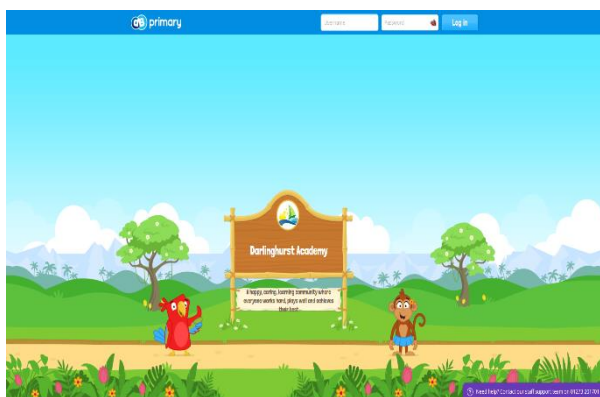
primary

Username

Password

Log in

Darlinghurst Academy

A happy, caring, learning community where everyone works hard, plays well and achieves their best.

Need help? Contact our staff support team on 01233 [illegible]